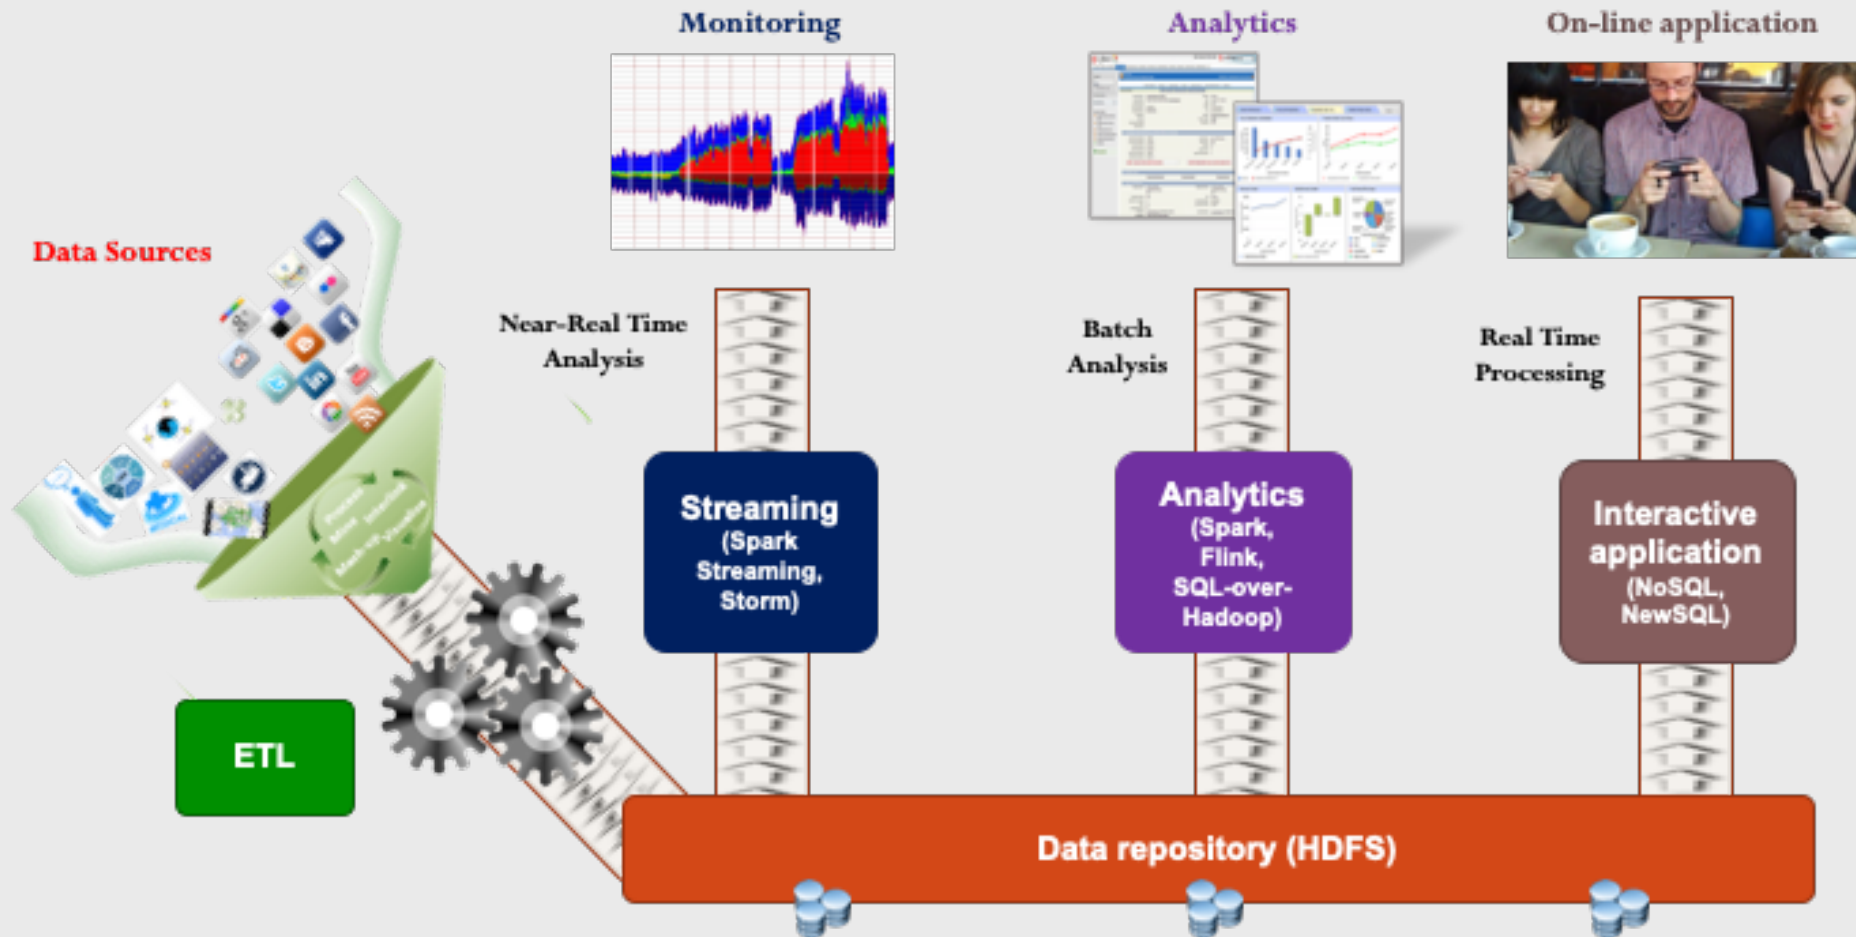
Monitoring

Analytics

On-line application

Data Sources

Near-Real Time Analysis

Batch Analysis

Real Time Processing

Streaming (Spark Streaming, Storm)

Analytics (Spark, Flink, SQL-over-Hadoop)

Interactive application (NoSQL, NewSQL)

ETL

Data repository (HDFS)